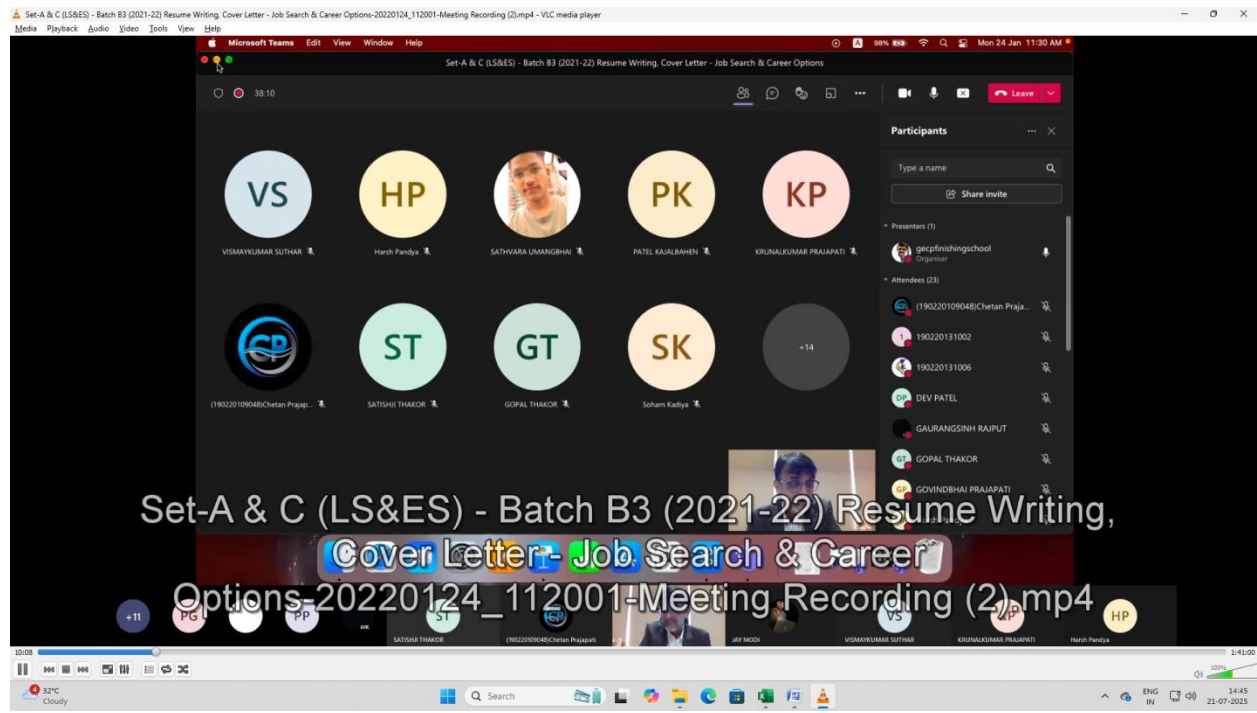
Set-A & C (LS&ES) - Batch B3 (2021-22) Resume Writing, Cover Letter - Job Search & Career Options-20220124_112001-Meeting Recording (2).mp4 - VLC media player
Media Playback Audio Video Tools View Help

Microsoft Teams Edit View Window Help
98% Mon 24 Jan 11:30 AM
Set-A & C (LS&ES) - Batch B3 (2021-22) Resume Writing, Cover Letter - Job Search & Career Options
38:10
Leave

VS
VISMAYKUMAR SUTHAR
HP
Harsh Pandya
SATHVARA UMANGBHAI
PK
PATEL KAJALBAHEN
KP
KRUNALKUMAR PRAJAPATI
(190220109048)Chetan Prajap...
ST
SATISHJI THAKOR
GT
GOPAL THAKOR
SK
Soham Kadiya
+14

Participants
Type a name
Share invite
Presenters (1)
gecpfinishingschool
Organiser
Attendees (23)
(190220109048)Chetan Praja...
190220131002
190220131006
DP DEV PATEL
GAURANGSINH RAJPUT
GT GOPAL THAKOR
GP GOVINDBHAI PRAJAPATI

Set-A & C (LS&ES) - Batch B3 (2021-22) Resume Writing, Cover Letter - Job Search & Career Options-20220124_112001-Meeting Recording (2).mp4

+11 PG PP ST SATISHJI THAKOR (190220109048)Chetan Prajapati JAY MODI VS VISMAYKUMAR SUTHAR KP KRUNALKUMAR PRAJAPATI HP Harsh Pandya

10:08
1:41:00
100%
32°C
Cloudy
Search
ENG
IN
14:45
21-07-2025